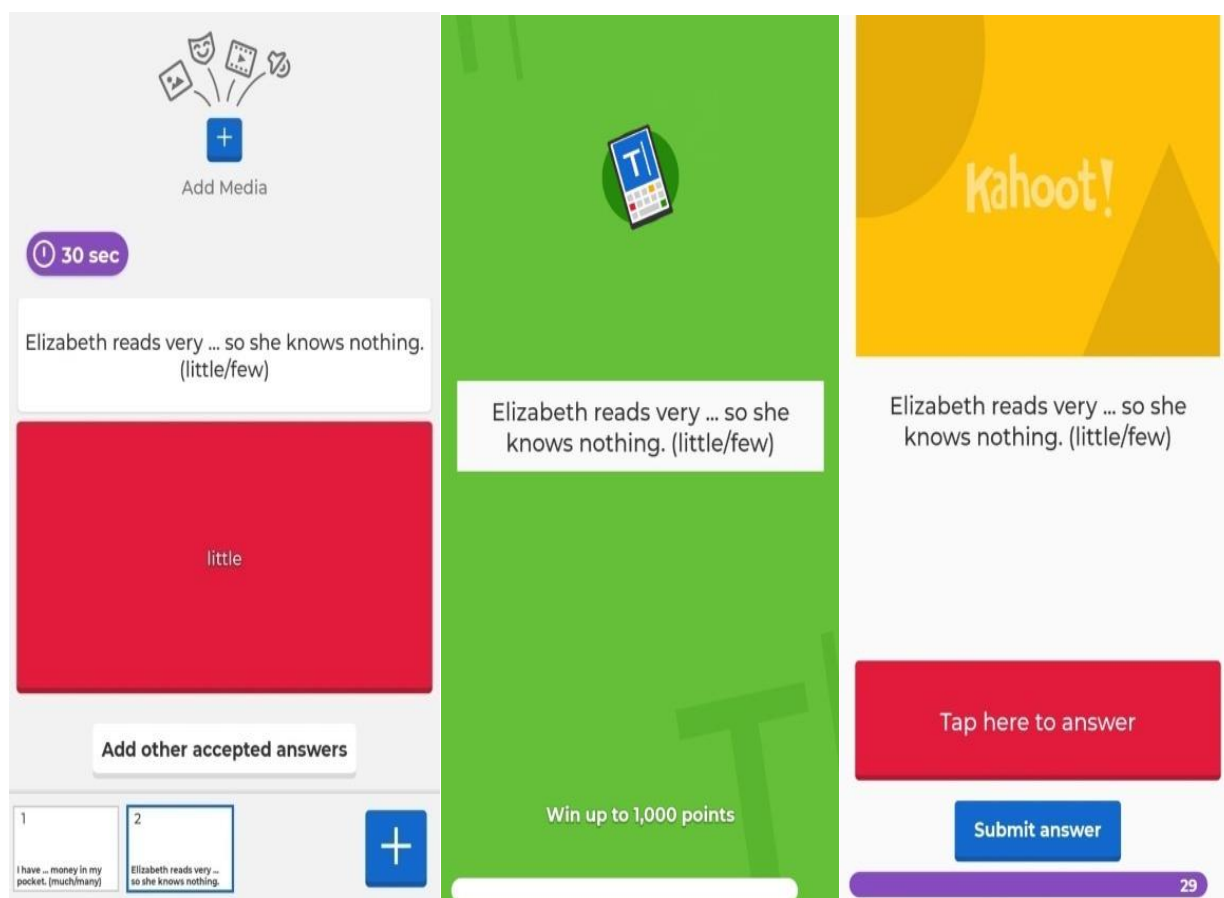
Add Media

30 sec

Elizabeth reads very ... so she knows nothing. (little/few)

little

Add other accepted answers

1
I have ... money in my pocket. (much/many)

2
Elizabeth reads very ... so she knows nothing.

Elizabeth reads very ... so she knows nothing. (little/few)

Win up to 1,000 points

Kahoot!

Elizabeth reads very ... so she knows nothing. (little/few)

Tap here to answer

Submit answer

29